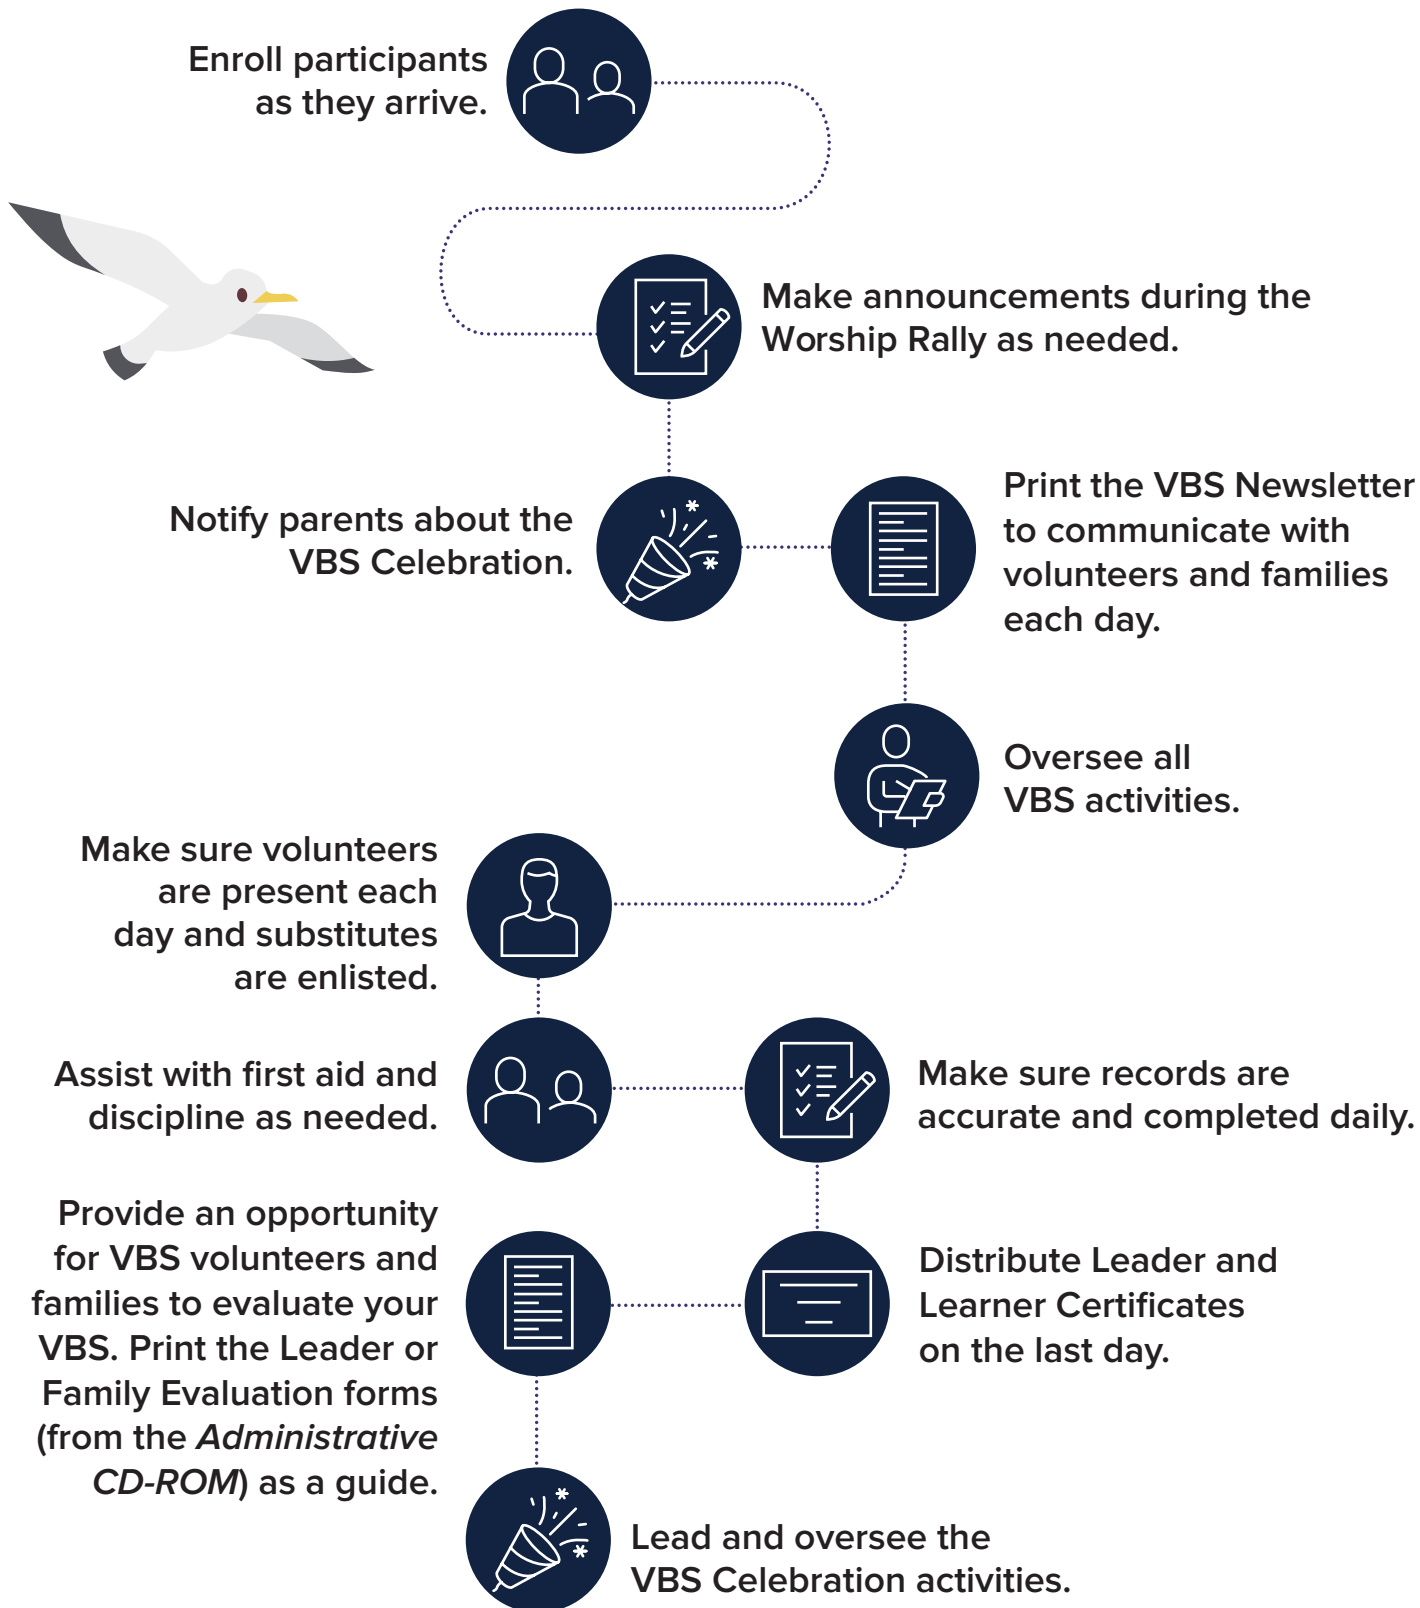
Enroll participants as they arrive.

Make announcements during the Worship Rally as needed.

Notify parents about the VBS Celebration.

Print the VBS Newsletter to communicate with volunteers and families each day.

Oversee all VBS activities.

Make sure volunteers are present each day and substitutes are enlisted.

Assist with first aid and discipline as needed.

Make sure records are accurate and completed daily.

Provide an opportunity for VBS volunteers and families to evaluate your VBS. Print the Leader or Family Evaluation forms (from the *Administrative CD-ROM*) as a guide.

Distribute Leader and Learner Certificates on the last day.

Lead and oversee the VBS Celebration activities.